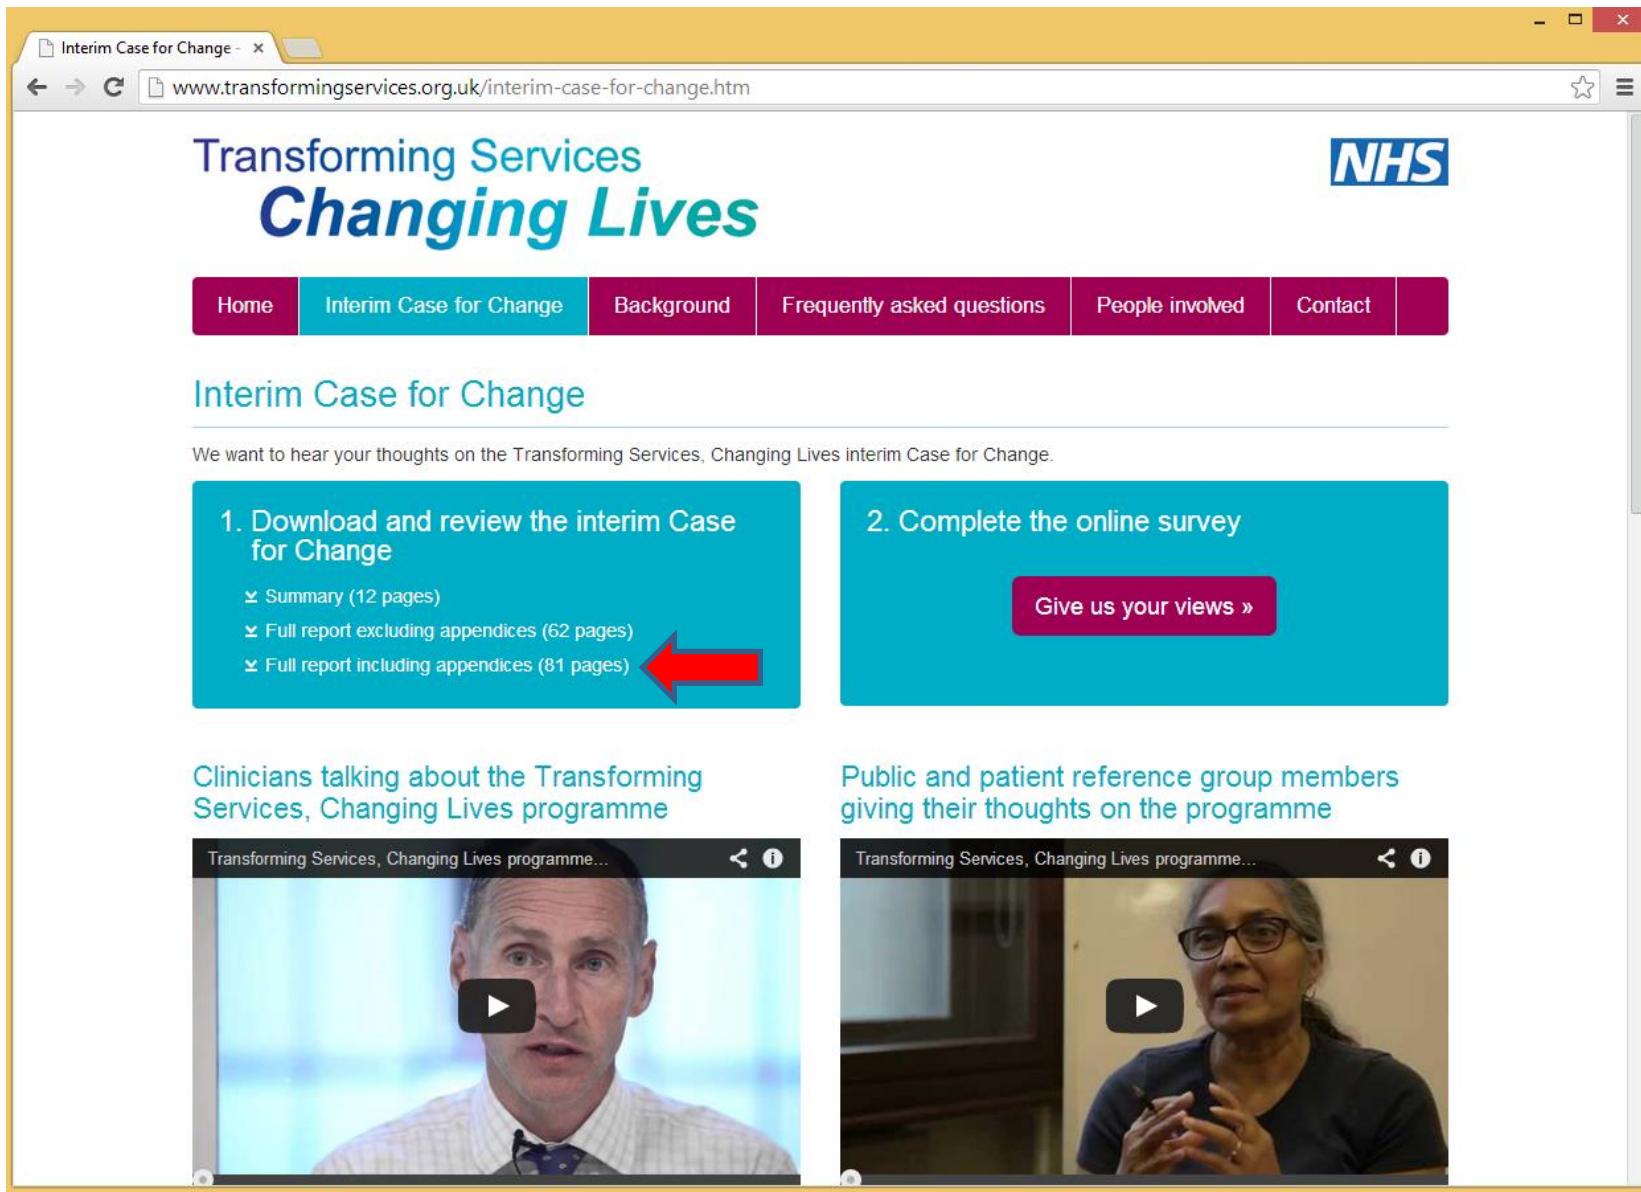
Interim Case for Change - ×

www.transformingservices.org.uk/interim-case-for-change.htm

Transforming Services
Changing Lives

NHS

Home | Interim Case for Change | Background | Frequently asked questions | People involved | Contact

Interim Case for Change

We want to hear your thoughts on the Transforming Services, Changing Lives interim Case for Change.

1. Download and review the interim Case for Change

Summary (12 pages)
Full report excluding appendices (62 pages)
Full report including appendices (81 pages)

2. Complete the online survey

Give us your views »

Clinicians talking about the Transforming Services, Changing Lives programme

Transforming Services, Changing Lives programme...

Public and patient reference group members giving their thoughts on the programme

Transforming Services, Changing Lives programme...